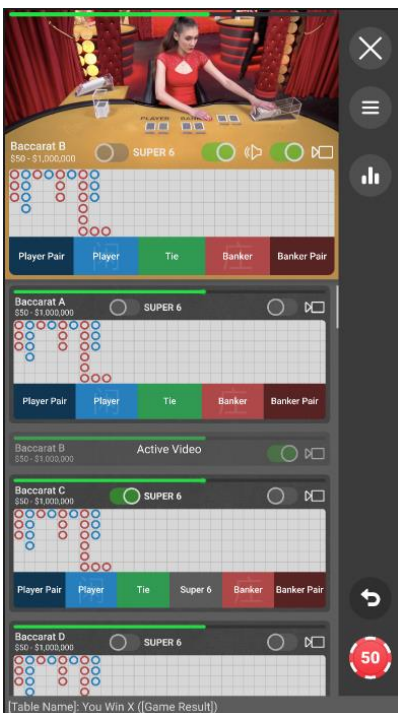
PLAYER BANKER

Baccarat B
$50 - $1,000,000
SUPER 6

| Player Pair | Player | Tie | Banker | Banker Pair |
|---|---|---|---|---|

Baccarat A
$50 - $1,000,000
SUPER 6

| Player Pair | Player | Tie | Banker | Banker Pair |
|---|---|---|---|---|

Baccarat B
$50 - $1,000,000
Active Video

Baccarat C
$50 - $1,000,000
SUPER 6

| Player Pair | Player | Tie | Super 6 | Banker | Banker Pair |
|---|---|---|---|---|---|

Baccarat D
$50 - $1,000,000
SUPER 6

50

[Table Name]: You Win X ([Game Result])